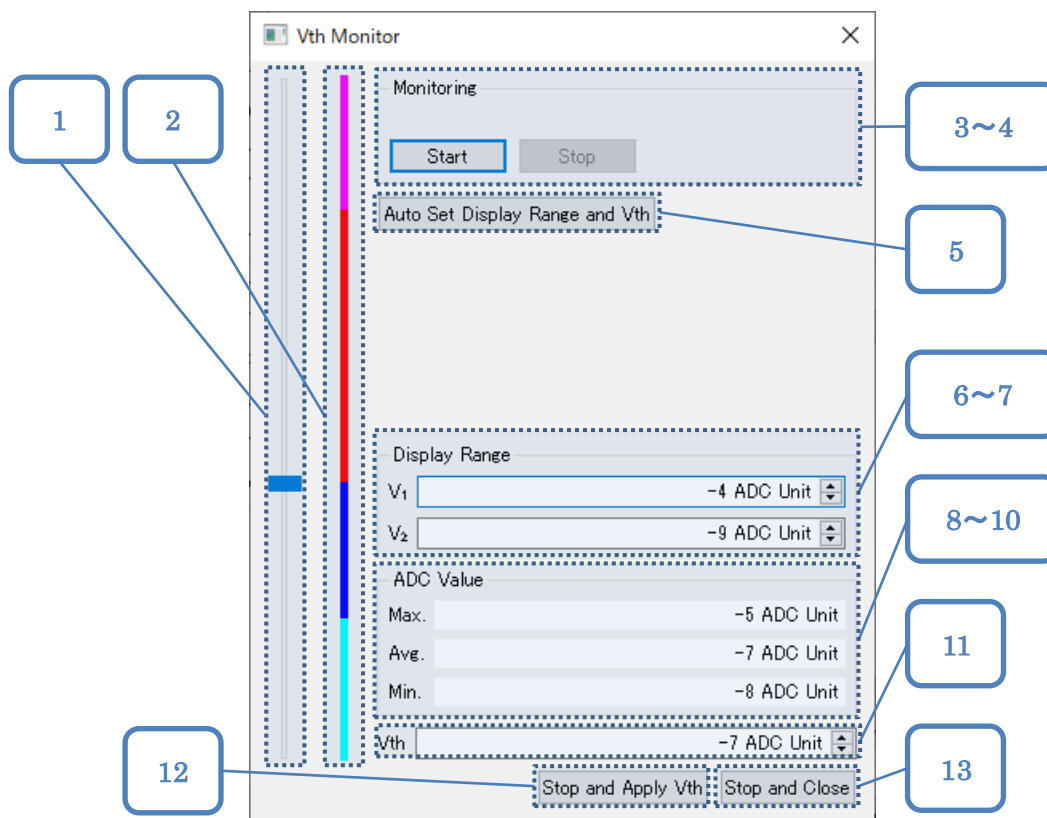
Vth Monitor

1

2

Monitoring

Start

Stop

3～4

Auto Set Display Range and Vth

5

6～7

Display Range

$V_1$ -4 ADC Unit

$V_2$ -9 ADC Unit

8～10

ADC Value

Max. -5 ADC Unit

Avg. -7 ADC Unit

Min. -8 ADC Unit

11

Vth -7 ADC Unit

12

Stop and Apply Vth

Stop and Close

13